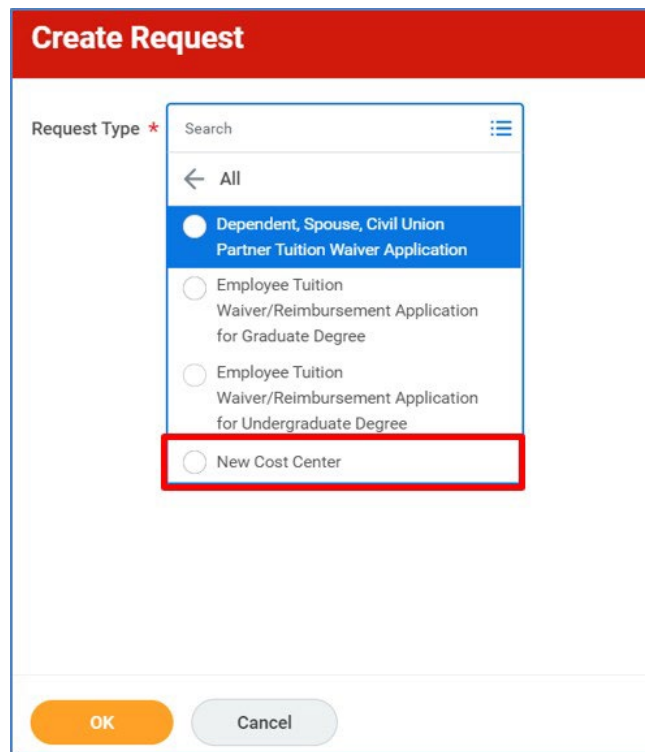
Create Request

Request Type *

Search

All

Dependent, Spouse, Civil Union Partner Tuition Waiver Application

Employee Tuition Waiver/Reimbursement Application for Graduate Degree

Employee Tuition Waiver/Reimbursement Application for Undergraduate Degree

New Cost Center

OK

Cancel